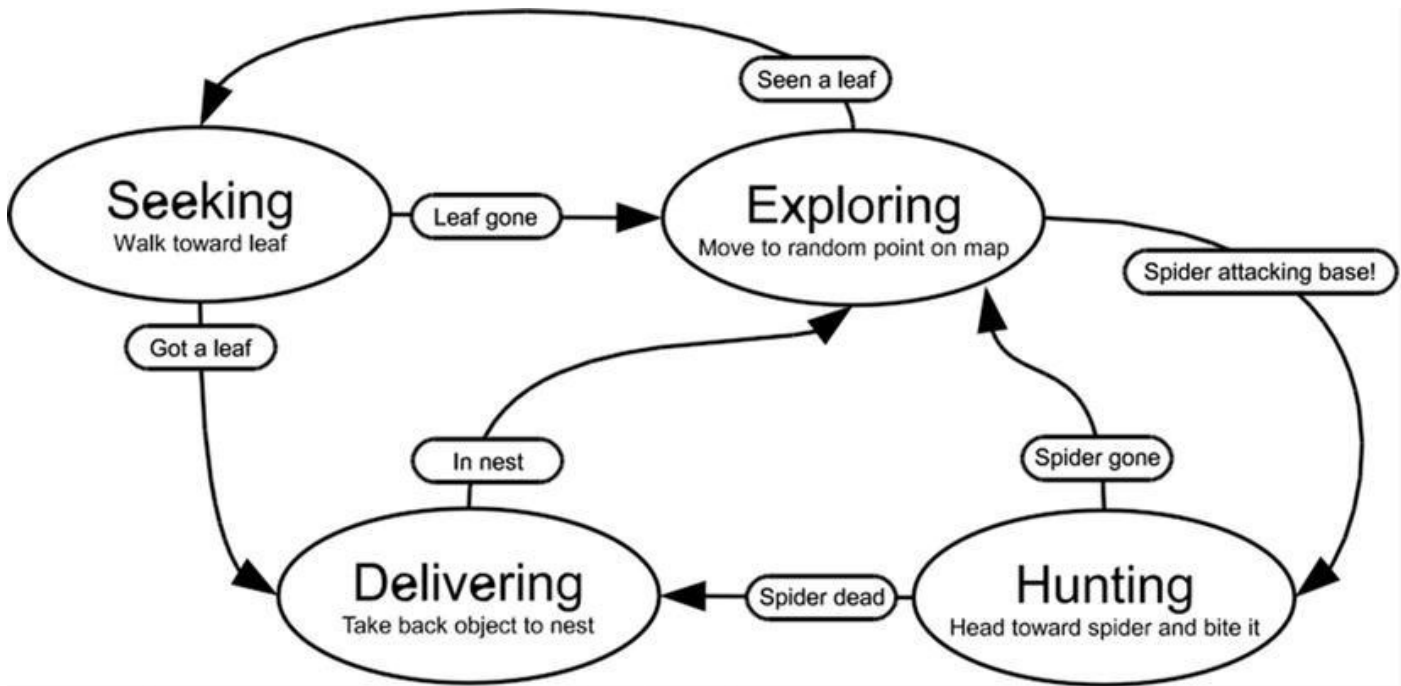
Seen a leaf

Seeking
Walk toward leaf

Leaf gone

Exploring
Move to random point on map

Spider attacking base!

Got a leaf

In nest

Spider gone

Delivering
Take back object to nest

Spider dead

Hunting
Head toward spider and bite it